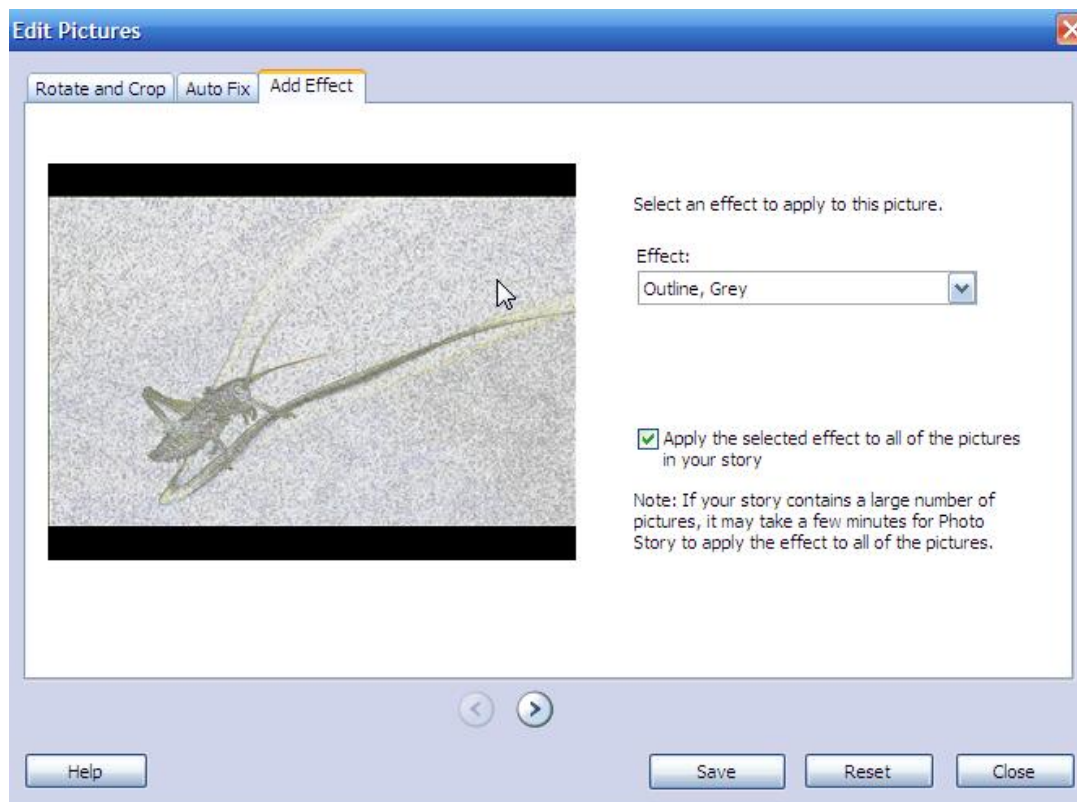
Edit Pictures

Rotate and Crop | Auto Fix | Add Effect

Select an effect to apply to this picture.

Effect:

Outline, Grey

Apply the selected effect to all of the pictures in your story

Note: If your story contains a large number of pictures, it may take a few minutes for Photo Story to apply the effect to all of the pictures.

Help

Save

Reset

Close